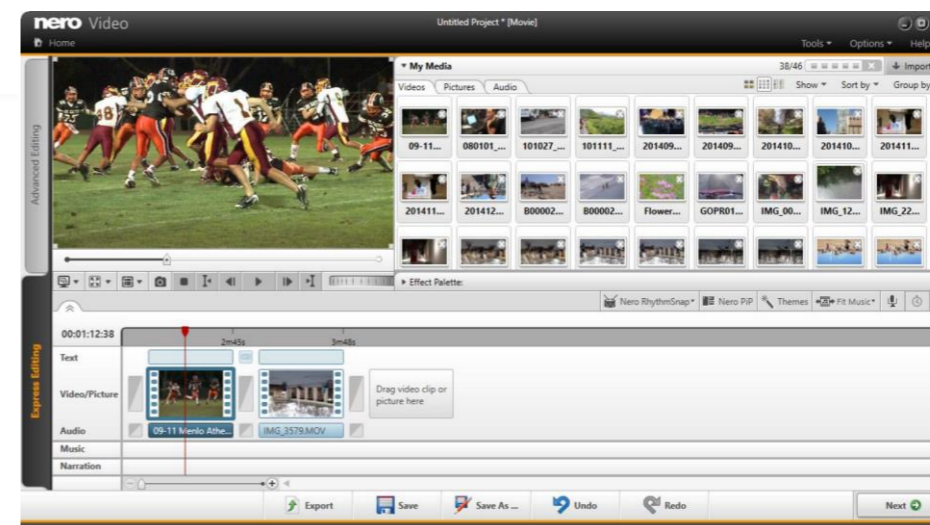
nero Video

Home

Untitled Project * [Movie]

Tools ▾ Options ▾ Help

Advanced Editing

▾ My Media

38/46

Import

Videos Pictures Audio

Show ▾ Sort by ▾ Group by

09-11...
080101_...
101027_...
101111_...
201409...
201409...
201410...
201410...
201411...
201411...
201412...
B00002...
B00002...
Flower...
GOPR01...
IMG_00...
IMG_12...
IMG_22...

▸ Effect Palette:

Nero RhythmSnap ▾ Nero PiP Themes Fit Music ▾

Express Editing

00:01:12:38

2m45s

3m48s

Text

Video/Picture

Drag video clip or picture here

Audio

09-11 Menlo Athe...

IMG_3579.MOV

Music

Narration

Export

Save

Save As ...

Undo

Redo

Next